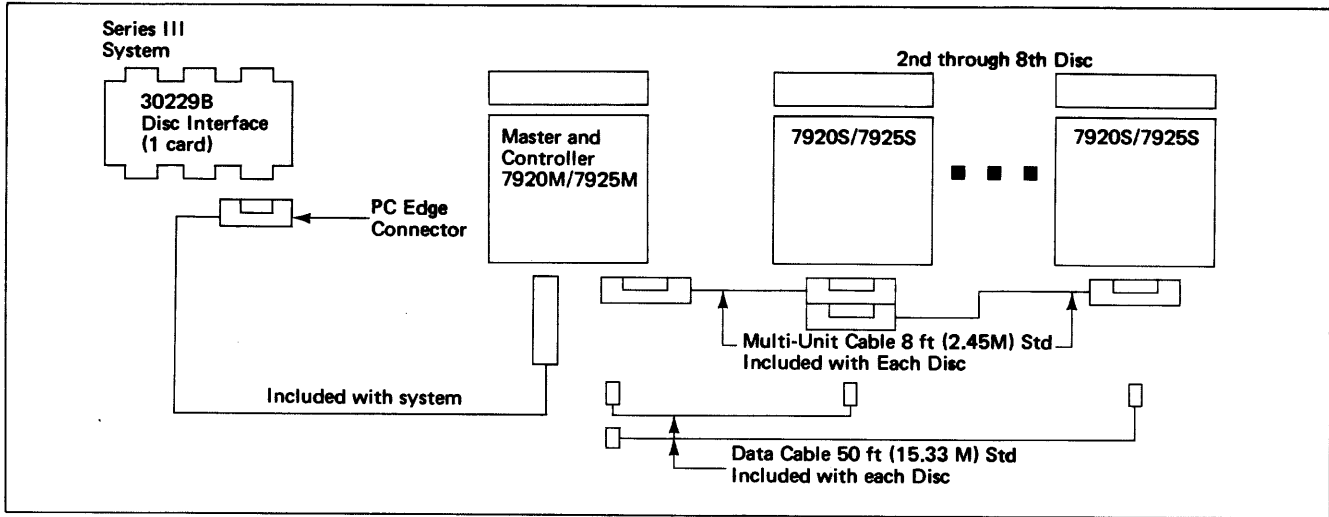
Series III System

30229B Disc Interface (1 card)

PC Edge Connector

Master and Controller 7920M/7925M

2nd through 8th Disc

7920S/7925S

7920S/7925S

Included with system

Multi-Unit Cable 8 ft (2.45M) Std Included with Each Disc

Data Cable 50 ft (15.33 M) Std Included with each Disc